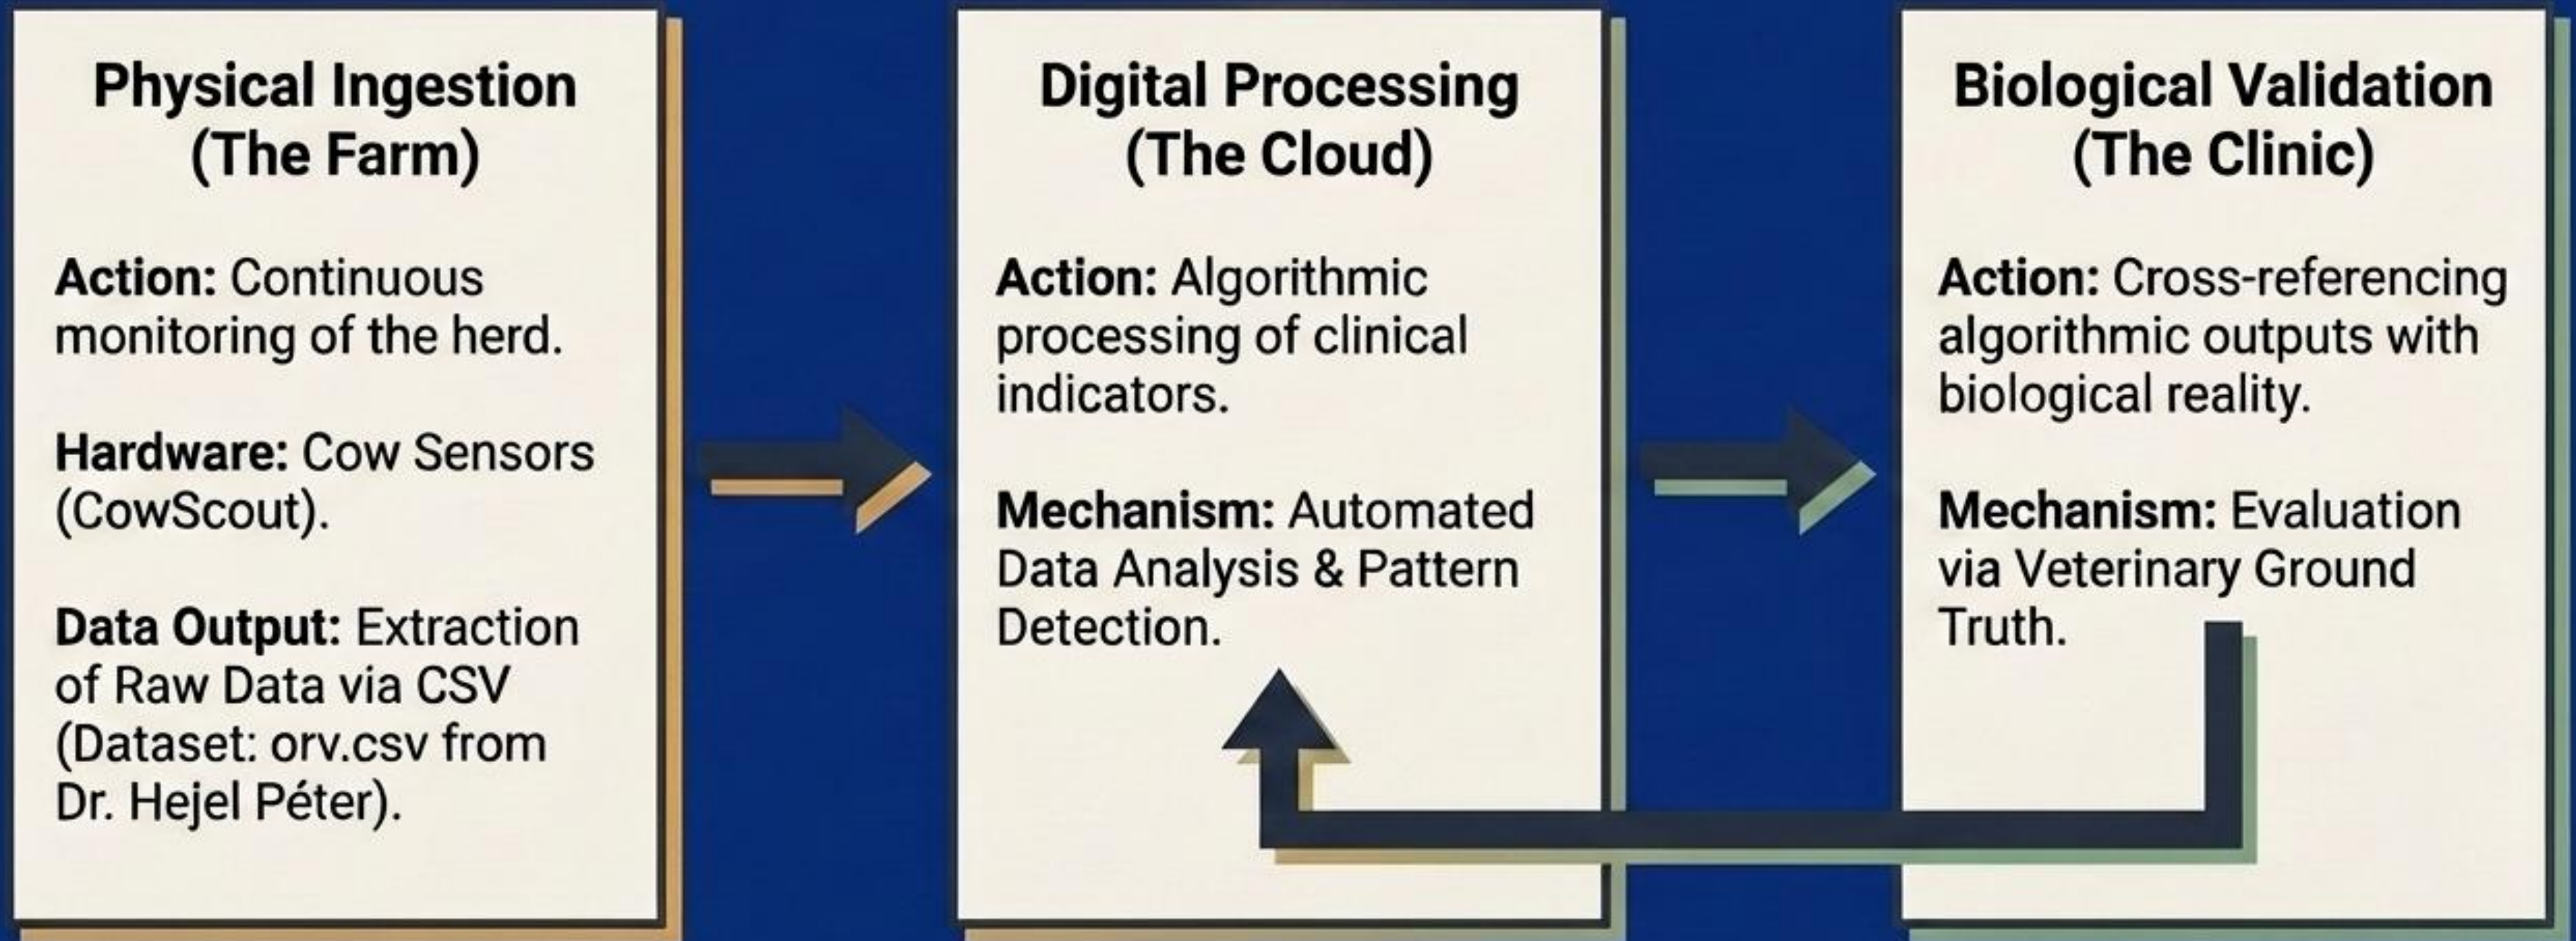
Physical Ingestion (The Farm)

**Action:** Continuous monitoring of the herd.

**Hardware:** Cow Sensors (CowScout).

**Data Output:** Extraction of Raw Data via CSV (Dataset: orv.csv from Dr. Hejel Péter).

Digital Processing (The Cloud)

**Action:** Algorithmic processing of clinical indicators.

**Mechanism:** Automated Data Analysis & Pattern Detection.

Biological Validation (The Clinic)

**Action:** Cross-referencing algorithmic outputs with biological reality.

**Mechanism:** Evaluation via Veterinary Ground Truth.